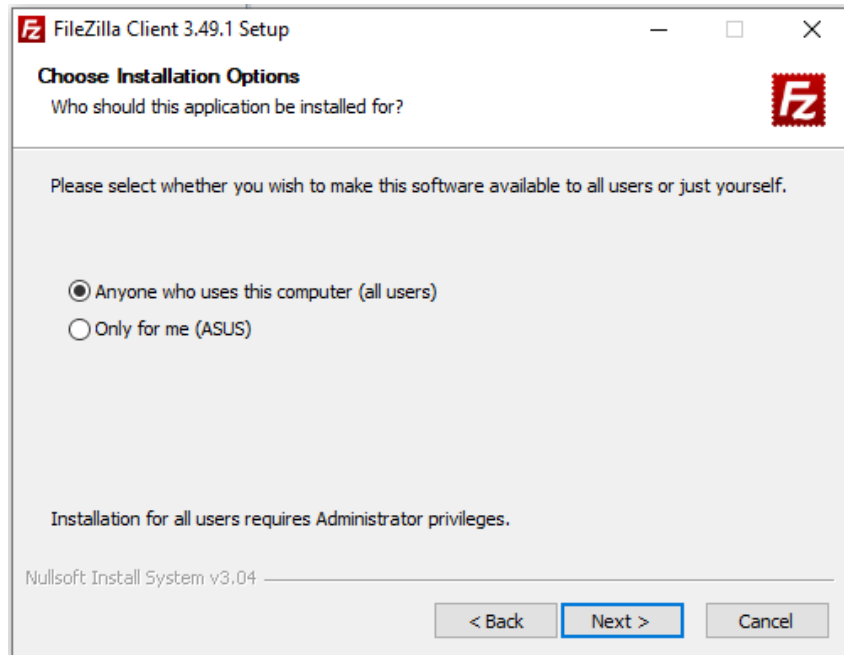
FileZilla Client 3.49.1 Setup

Choose Installation Options
Who should this application be installed for?

Please select whether you wish to make this software available to all users or just yourself.

Anyone who uses this computer (all users)
Only for me (ASUS)

Installation for all users requires Administrator privileges.

Nullsoft Install System v3.04

< Back
Next >
Cancel